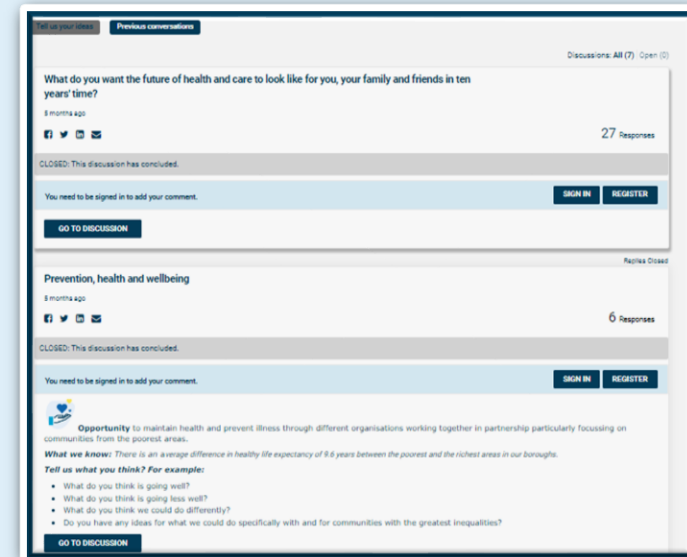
Tell us your ideas Previous conversations

Discussions: All (7) Open (0)

What do you want the future of health and care to look like for you, your family and friends in ten years' time?

5 months ago

27 Responses

CLOSED: This discussion has concluded.

You need to be signed in to add your comment.

SIGN IN REGISTER

GO TO DISCUSSION

Replies Closed

Prevention, health and wellbeing

5 months ago

6 Responses

CLOSED: This discussion has concluded.

You need to be signed in to add your comment.

SIGN IN REGISTER

**Opportunity** to maintain health and prevent illness through different organisations working together in partnership particularly focussing on communities from the poorest areas.

*What we know: There is an average difference in healthy life expectancy of 9.6 years between the poorest and the richest areas in our boroughs.*

*Tell us what you think? For example:*

- What do you think is going well?
- What do you think is going less well?
- What do you think we could do differently?
- Do you have any ideas for what we could do specifically with and for communities with the greatest inequalities?

GO TO DISCUSSION